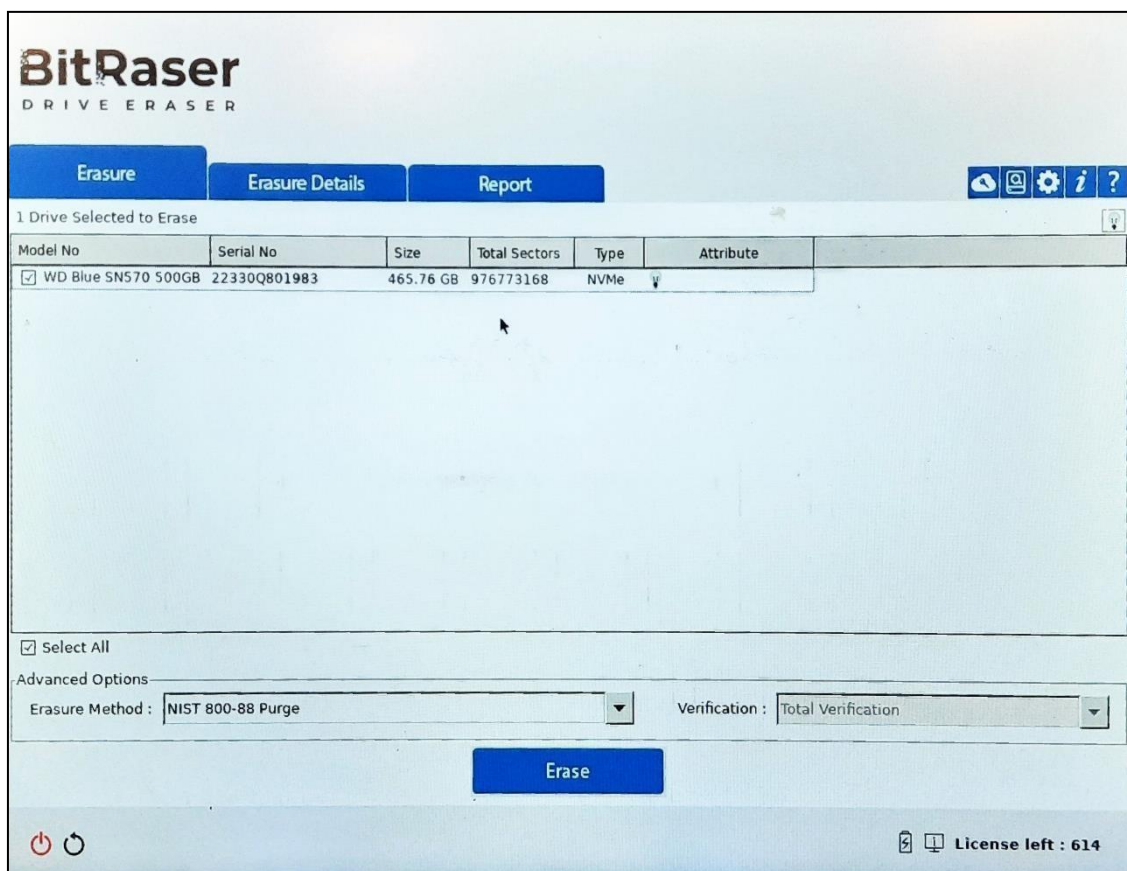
BitRaser
DRIVE ERASER

Erasure
Erasure Details
Report

1 Drive Selected to Erase

| Model No | Serial No | Size | Total Sectors | Type | Attribute |
|---|---|---|---|---|---|
| ☑ WD Blue SN570 500GB | 22330Q801983 | 465.76 GB | 976773168 | NVMe | |

☑ Select All

Advanced Options

Erasure Method : NIST 800-88 Purge

Verification : Total Verification

Erase

License left : 614